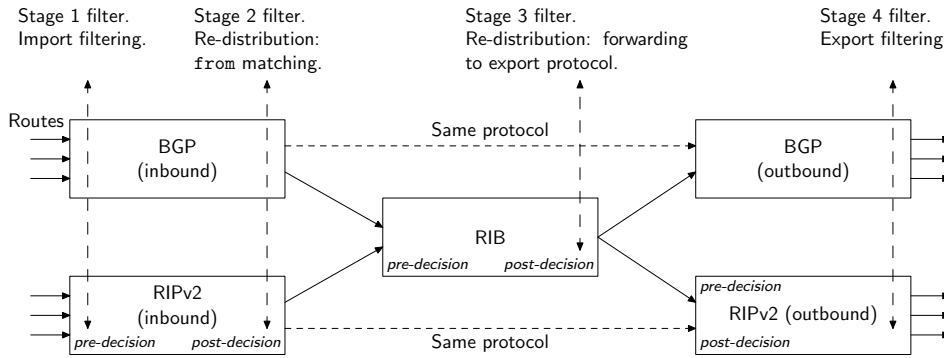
Stage 1 filter. Import filtering.

Stage 2 filter. Re-distribution: from matching.

Stage 3 filter. Re-distribution: forwarding to export protocol.

Stage 4 filter. Export filtering

Routes

BGP (inbound)

Same protocol

BGP (outbound)

RIB

pre-decision

post-decision

RIPv2 (inbound)

pre-decision

post-decision

pre-decision

RIPv2 (outbound)

post-decision

Same protocol